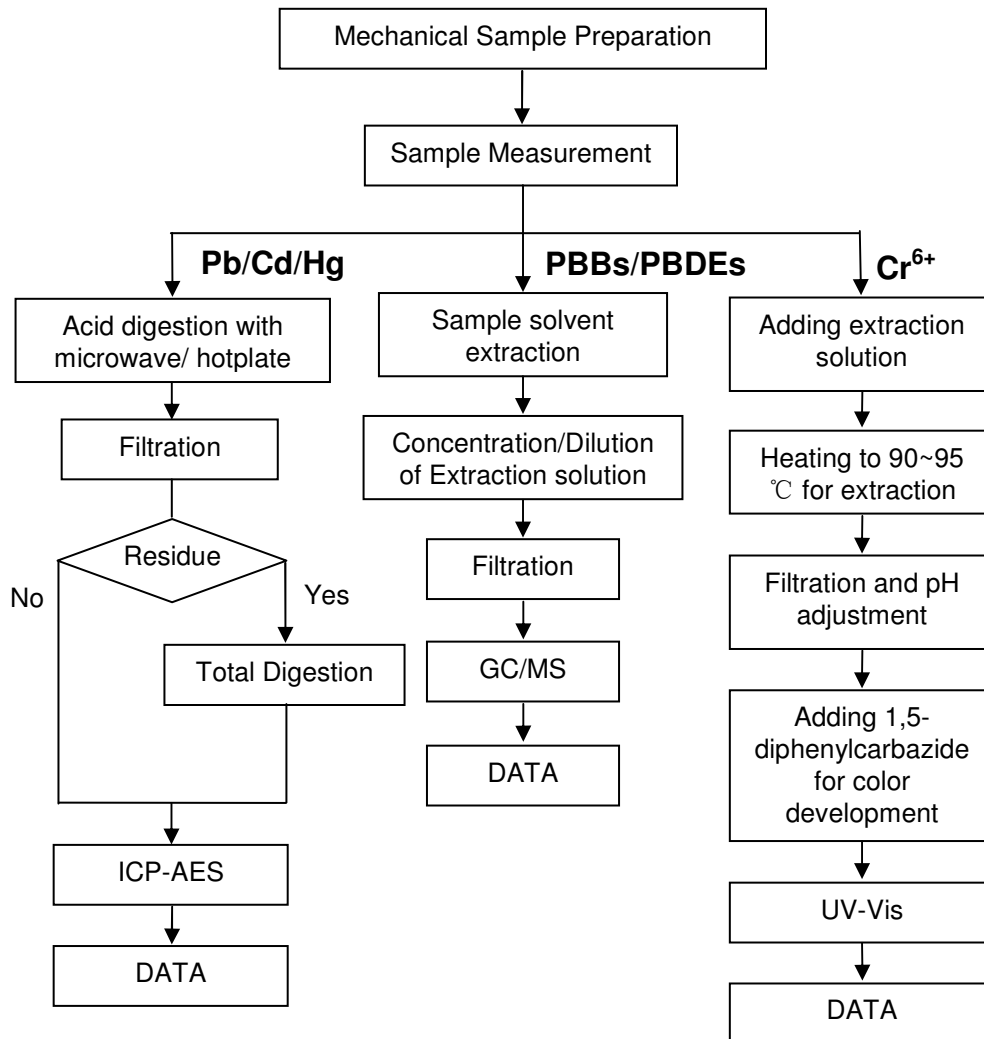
Mechanical Sample Preparation

Sample Measurement

Pb/Cd/Hg

PBBs/PBDEs

$Cr^{6+}$

Acid digestion with microwave/ hotplate

Filtration

Residue

No

Yes

Total Digestion

ICP-AES

DATA

Sample solvent extraction

Concentration/Dilution of Extraction solution

Filtration

GC/MS

DATA

Adding extraction solution

Heating to 90~95 ℃ for extraction

Filtration and pH adjustment

Adding 1,5-diphenylcarbazide for color development

UV-Vis

DATA